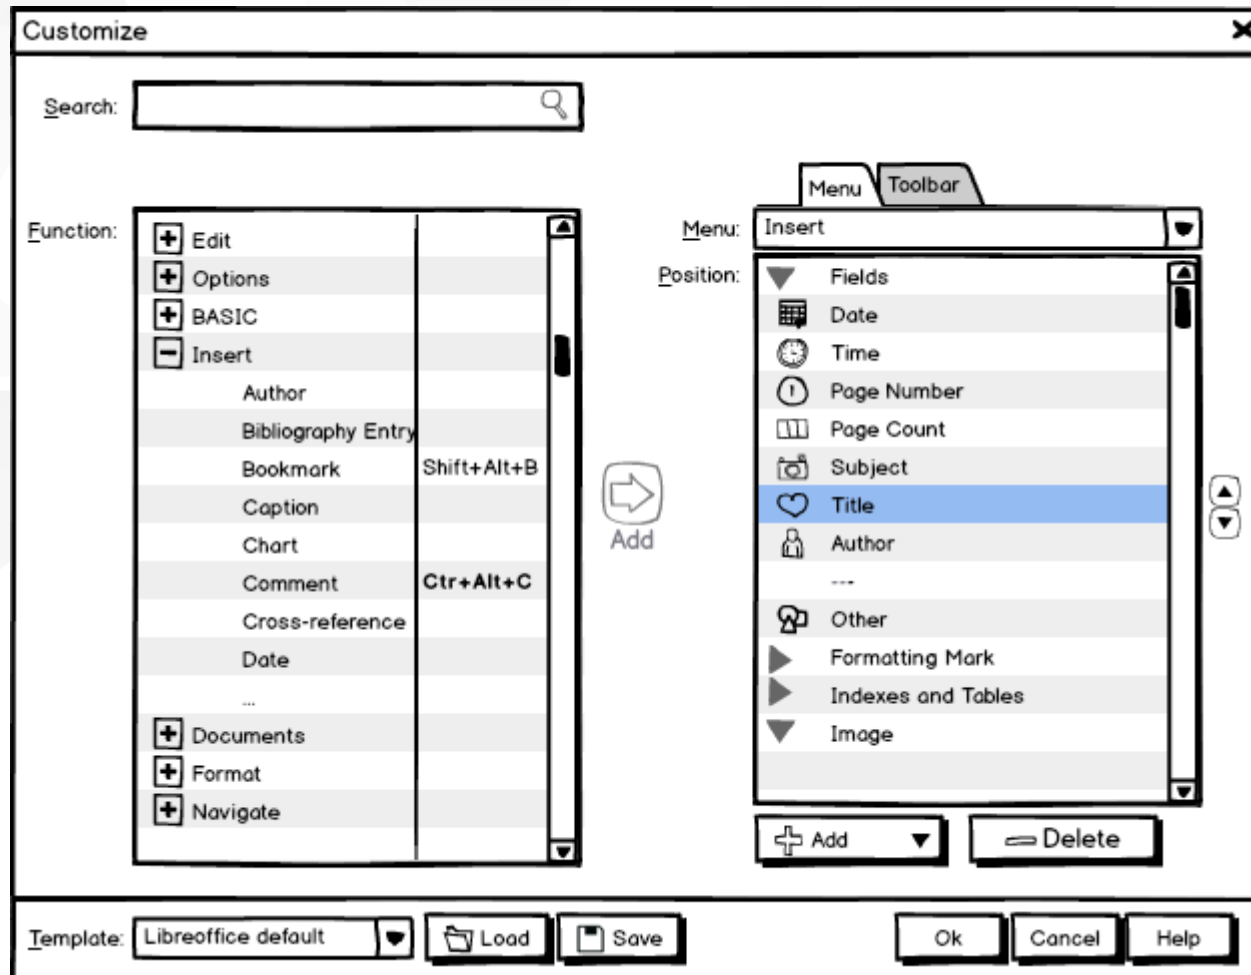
Customize

Search:

Function:

Edit
Options
BASIC
Insert
Author
Bibliography Entry
Bookmark | Shift+Alt+B
Caption
Chart
Comment | Ctr+Alt+C
Cross-reference
Date
...
Documents
Format
Navigate

Add

Menu
Toolbar

Menu: Insert

Position:
Fields
Date
Time
Page Number
Page Count
Subject
Title
Author
---
Other
Formatting Mark
Indexes and Tables
Image

Add
Delete

Template: Libreoffice default
Load
Save
Ok
Cancel
Help